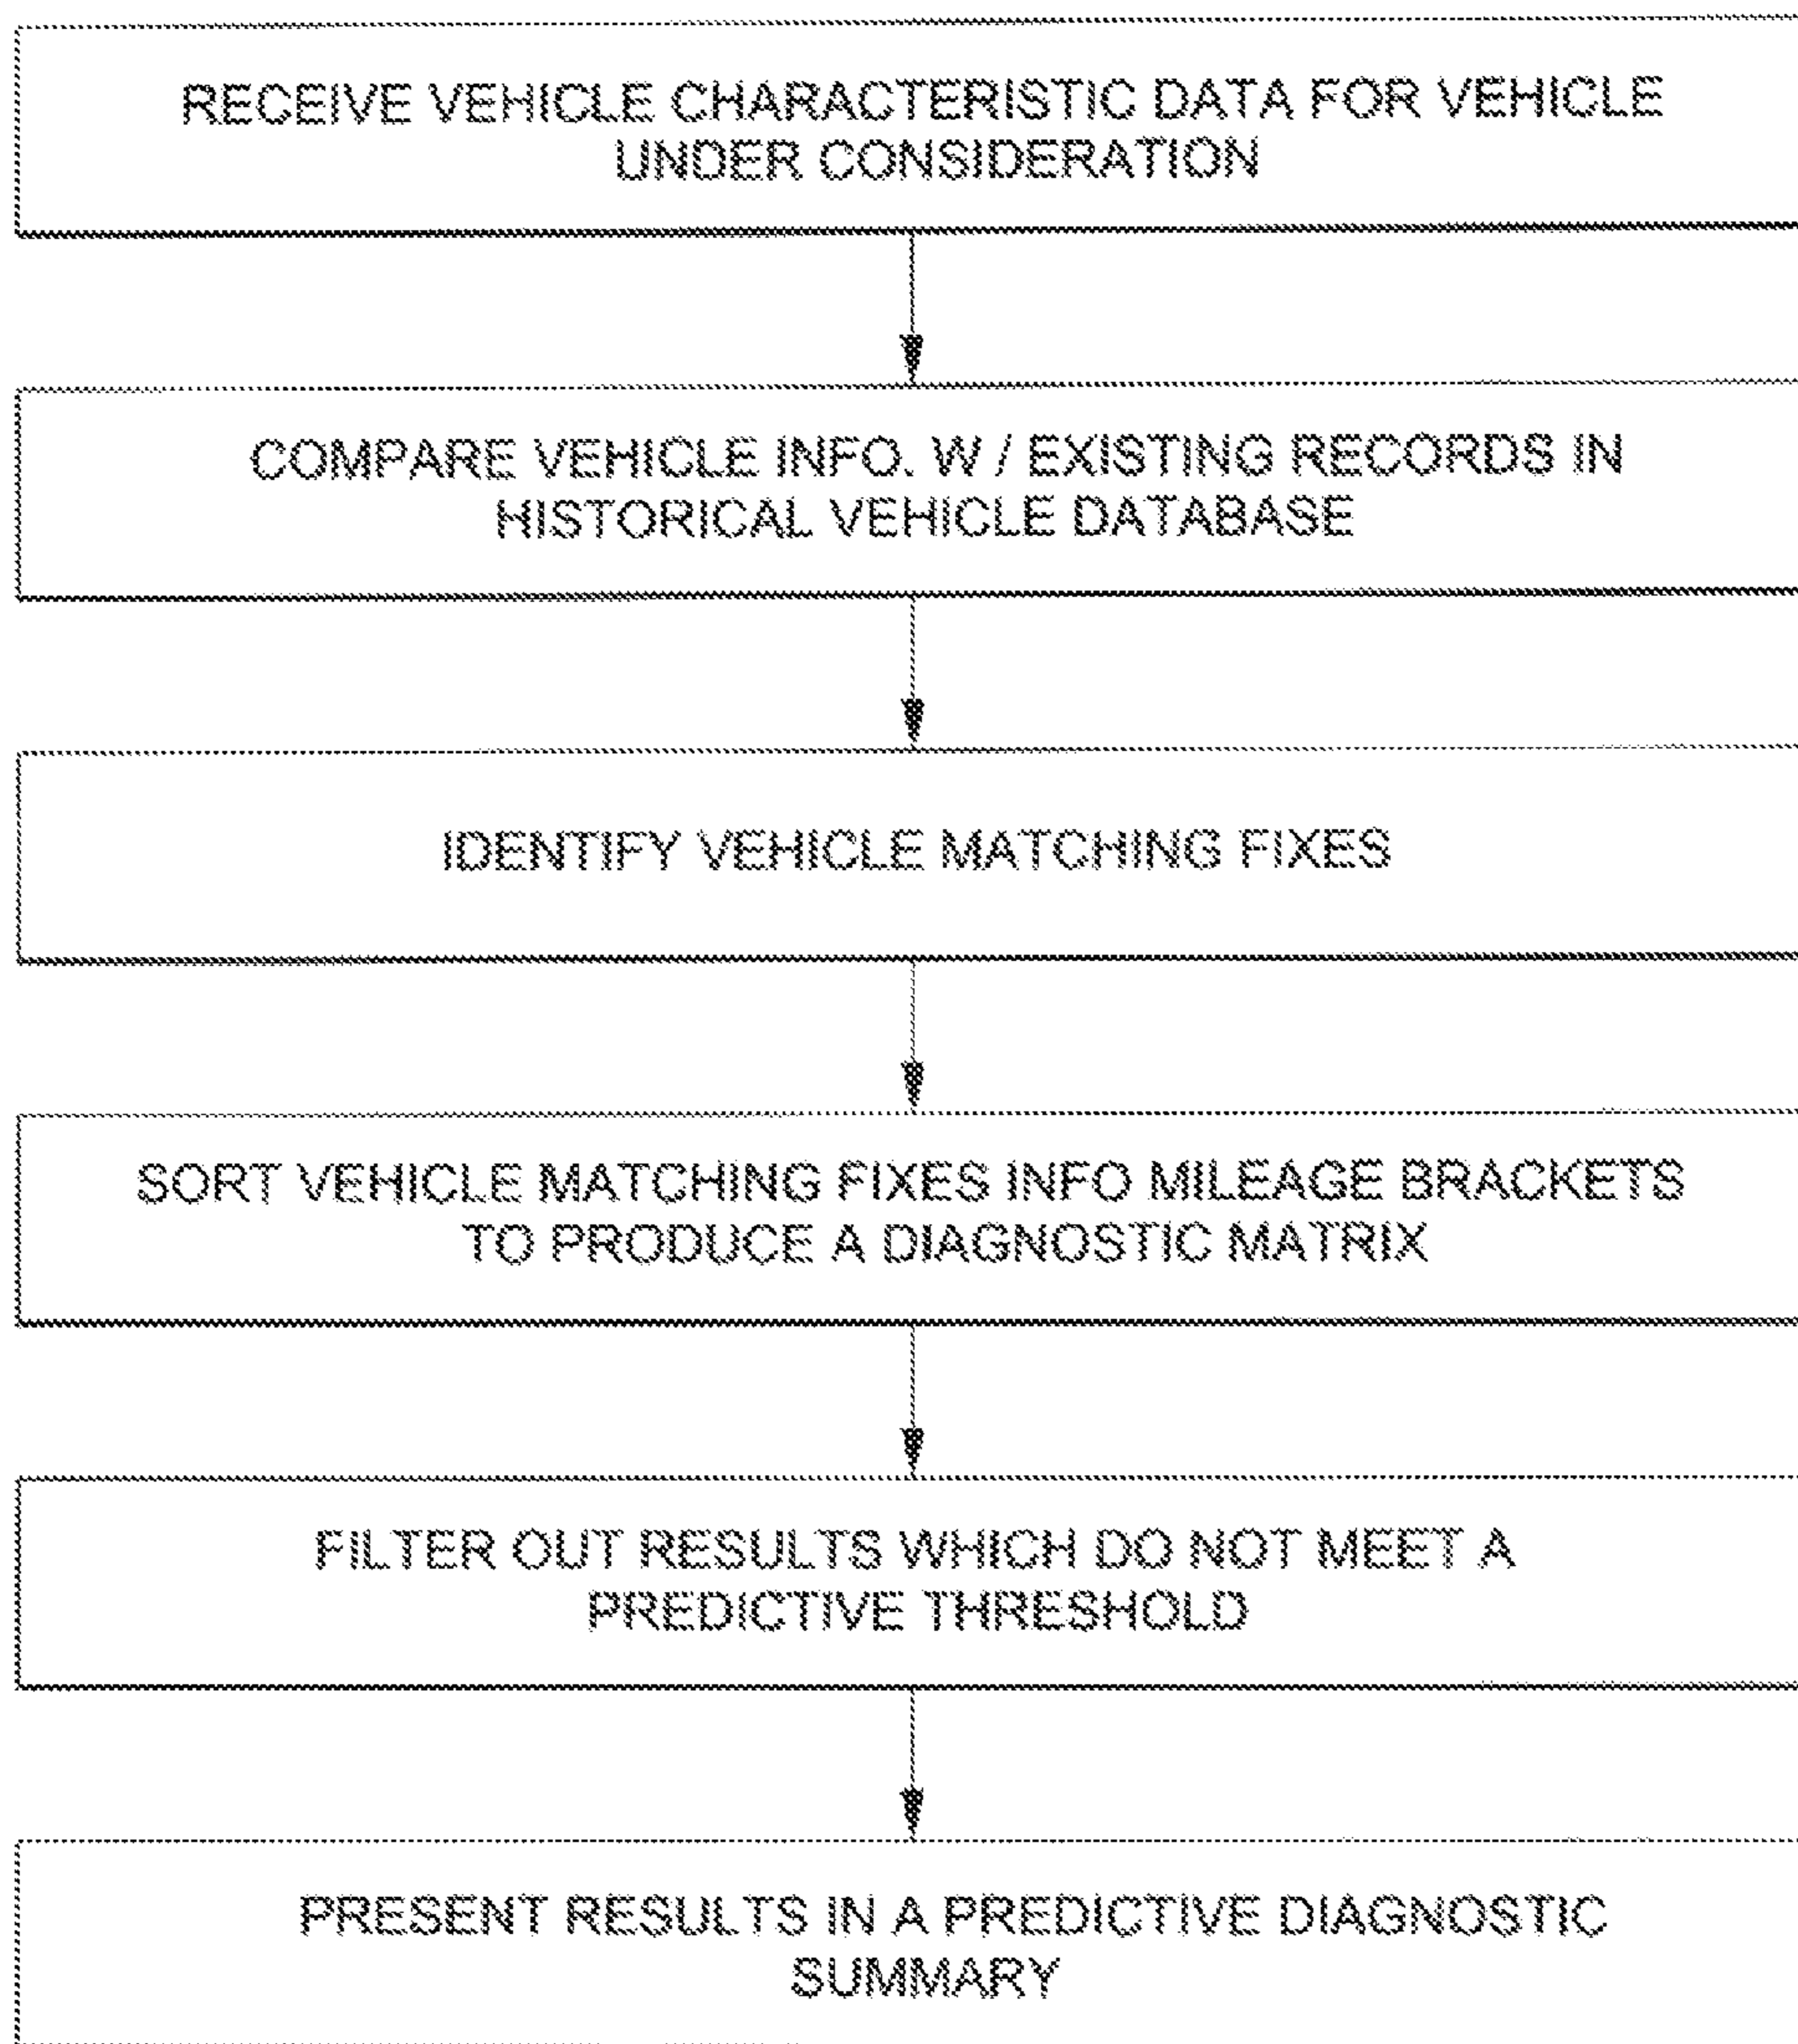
RECEIVE VEHICLE CHARACTERISTIC DATA FOR VEHICLE UNDER CONSIDERATION

COMPARE VEHICLE INFO. W / EXISTING RECORDS IN HISTORICAL VEHICLE DATABASE

IDENTIFY VEHICLE MATCHING FIXES

SORT VEHICLE MATCHING FIXES INFO MILEAGE BRACKETS TO PRODUCE A DIAGNOSTIC MATRIX

FILTER OUT RESULTS WHICH DO NOT MEET A PREDICTIVE THRESHOLD

PRESENT RESULTS IN A PREDICTIVE DIAGNOSTIC SUMMARY